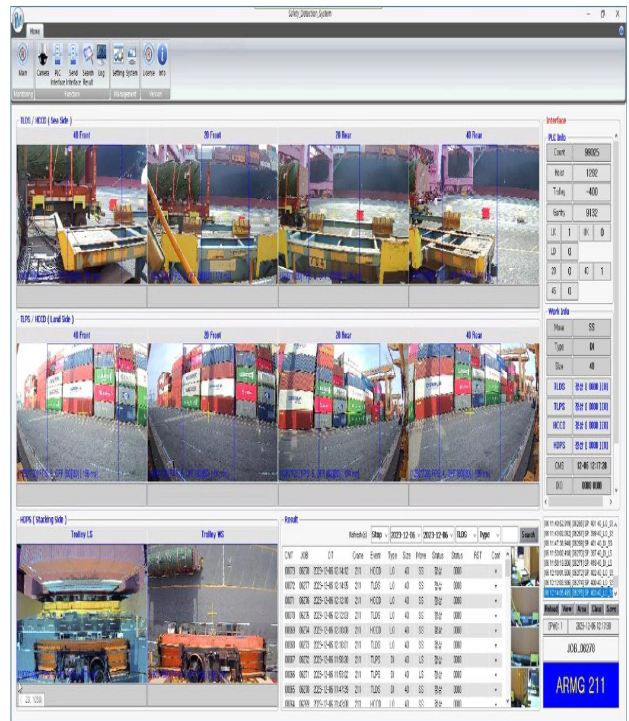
Safety_Detection_System

Home

Main | Camera | PLC Interface | Send Interface | Search Result | Log | Setting | System | License | Info

Monitoring | Function | Management | Version

TLDS / HCCD ( Sea Side )

40 Front | 20 Front | 20 Rear | 40 Rear

TLPS / HCCD ( Land Side )

40 Front | 20 Front | 20 Rear | 40 Rear

HDPS ( Stacking Side )

Trolley LS | Trolley WS

Result

Refresh(s) | Stop | 2023-12-06 | 2023-12-06 | TLDS | Type | Search

| CNT | JOB | DT | Crane | Event | Type | Size | Move | Status | Status | RST | Conf |
|---|---|---|---|---|---|---|---|---|---|---|---|
| 00073 | 06278 | 2023-12-06 12:14:02 | 211 | HCCD | L0 | 40 | SS | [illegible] | 0000 | | |
| 00072 | 06277 | 2023-12-06 12:14:05 | 211 | TLDS | L0 | 40 | SS | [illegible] | 0000 | | |
| 00071 | 06276 | 2023-12-06 12:12:08 | 211 | HCCD | L0 | 40 | SS | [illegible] | 0000 | | |
| 00070 | 06276 | 2023-12-06 12:12:03 | 211 | TLDS | L0 | 40 | SS | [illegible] | 0000 | | |
| 00069 | 06275 | 2023-12-06 12:10:00 | 211 | HCCD | L0 | 40 | SS | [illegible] | 0000 | | |
| 00068 | 06275 | 2023-12-06 12:09:21 | 211 | TLDS | L0 | 40 | SS | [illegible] | 0000 | | |
| 00067 | 06274 | 2023-12-06 11:59:38 | 211 | TLPS | DI | 40 | LS | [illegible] | 0000 | | |
| 00066 | 06273 | 2023-12-06 11:53:22 | 211 | TLPS | DI | 40 | LS | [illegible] | 0000 | | |
| 00065 | 06272 | 2023-12-06 11:47:25 | 211 | TLDS | L0 | 40 | SS | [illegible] | 0000 | | |
| 00064 | 06271 | 2023-12-06 11:42:08 | 211 | HCCD | L0 | 40 | SS | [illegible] | 0000 | | |

Interface

PLC Info

| Count | 99025 |
|---|---|
| Hoist | 1292 |
| Trolley | -400 |
| Gantry | 9132 |

LK 1 | UK 0
LD 0
20 0 | 40 1
45 0

Work Info

| Move | SS |
|---|---|
| Type | DI |
| Size | 40 |
| TLDS | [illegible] |
| TLPS | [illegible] |
| HCCD | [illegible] |
| HDPS | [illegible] |
| CMT | 12-06 12:17:38 |
| DO | 0000 0000 |

Reload | View | Ack | Clear | Save

SPWD 1 | 2023-12-06 12:17:38

JOB_06278

ARMG 211